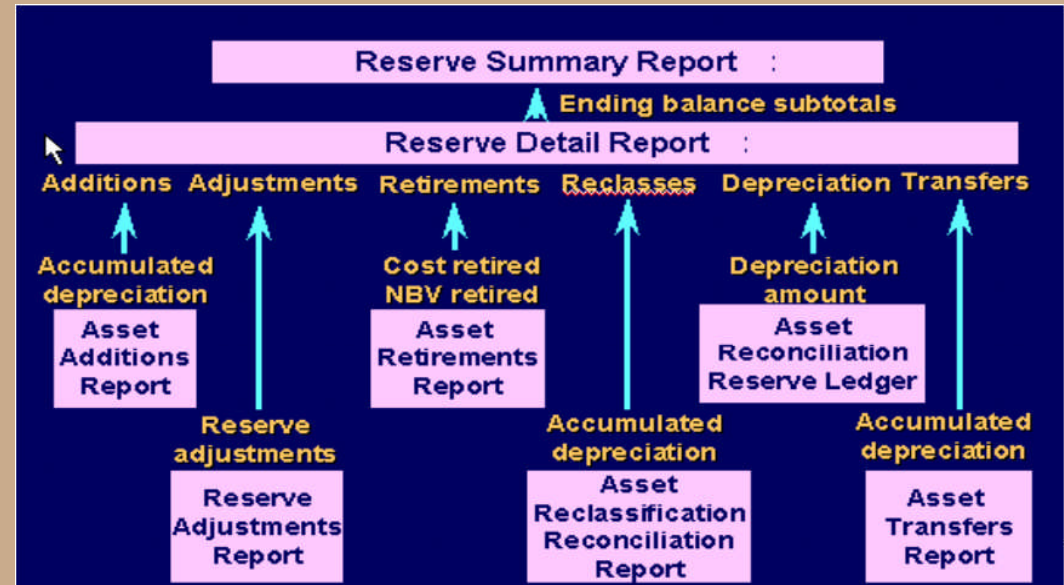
Reserve Summary Report :

Ending balance subtotals

Reserve Detail Report :

Additions Adjustments Retirements Reclasses Depreciation Transfers

Accumulated depreciation

Asset Additions Report

Reserve adjustments

Reserve Adjustments Report

Cost retired NBV retired

Asset Retirements Report

Accumulated depreciation

Asset Reclassification Reconciliation Report

Depreciation amount

Asset Reconciliation Reserve Ledger

Accumulated depreciation

Asset Transfers Report